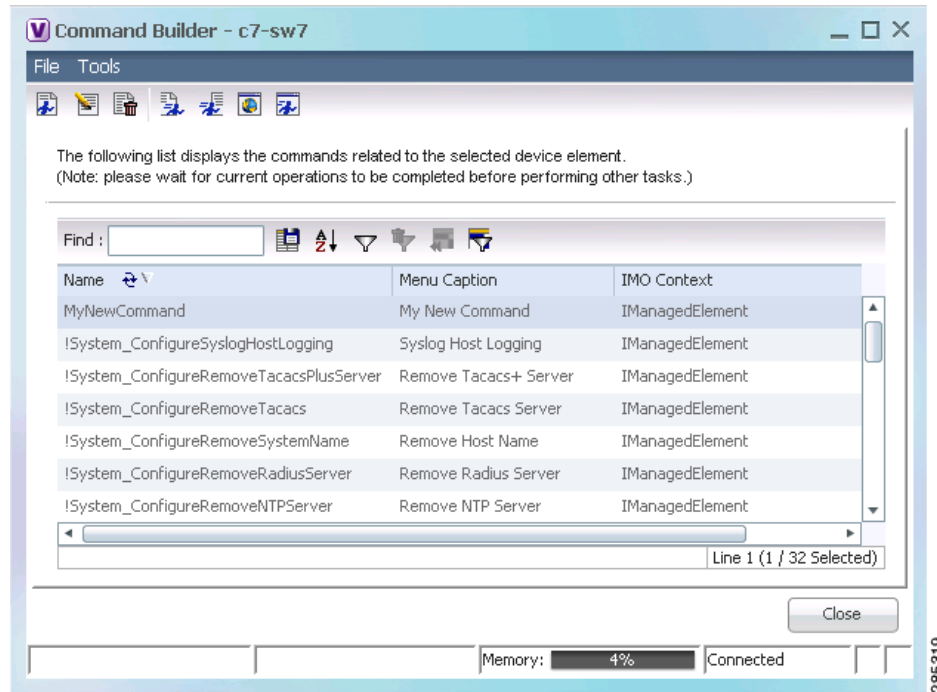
V Command Builder - c7-sw7

File Tools

The following list displays the commands related to the selected device element.
(Note: please wait for current operations to be completed before performing other tasks.)

Find :

| Name | Menu Caption | IMO Context |
|---|---|---|
| MyNewCommand | My New Command | IManagedElement |
| !System_ConfigureSyslogHostLogging | Syslog Host Logging | IManagedElement |
| !System_ConfigureRemoveTacacsPlusServer | Remove Tacacs+ Server | IManagedElement |
| !System_ConfigureRemoveTacacs | Remove Tacacs Server | IManagedElement |
| !System_ConfigureRemoveSystemName | Remove Host Name | IManagedElement |
| !System_ConfigureRemoveRadiusServer | Remove Radius Server | IManagedElement |
| !System_ConfigureRemoveNTPServer | Remove NTP Server | IManagedElement |

Line 1 (1 / 32 Selected)

Close

Memory: 4%
Connected

285310